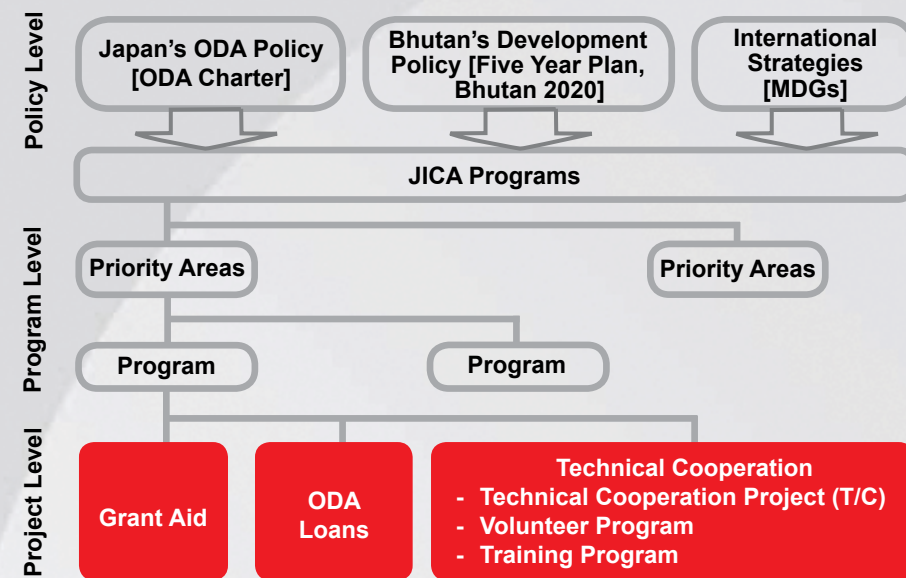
Policy Level

Japan's ODA Policy [ODA Charter]

Bhutan's Development Policy [Five Year Plan, Bhutan 2020]

International Strategies [MDGs]

JICA Programs

Program Level

Priority Areas

Priority Areas

Program

Program

Project Level

Grant Aid

ODA Loans

Technical Cooperation
- Technical Cooperation Project (T/C)
- Volunteer Program
- Training Program